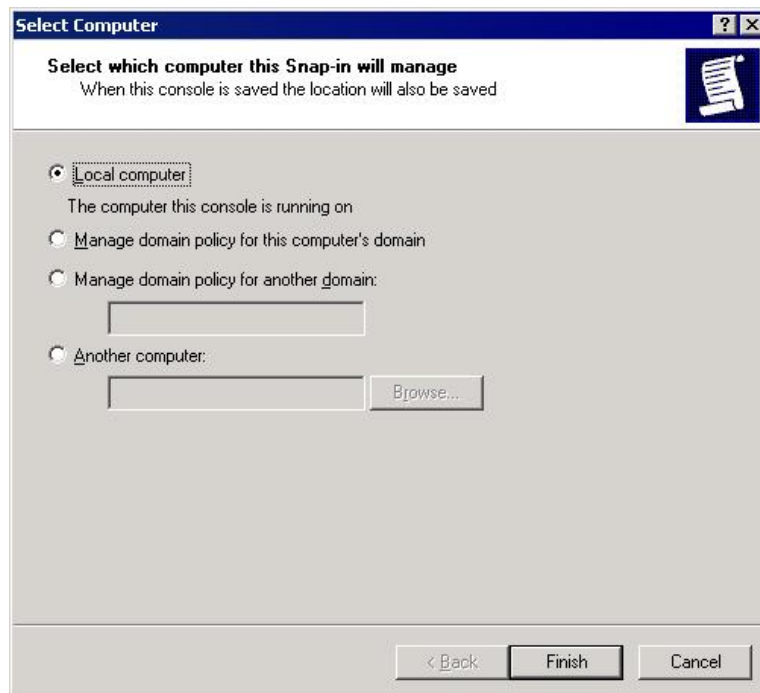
Select Computer

? X

Select which computer this Snap-in will manage
When this console is saved the location will also be saved

Local computer

The computer this console is running on

Manage domain policy for this computer's domain

Manage domain policy for another domain:

Another computer:

Browse...

< Back

Finish

Cancel